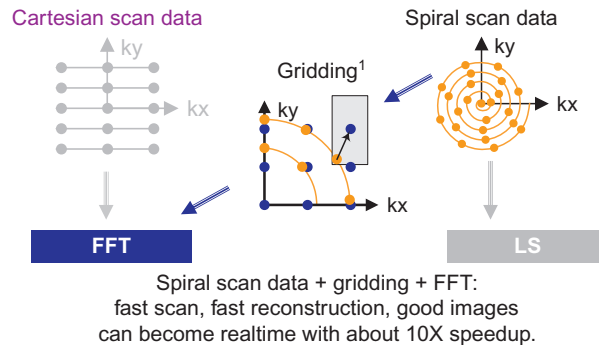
Cartesian scan data

ky

kx

Spiral scan data

ky

kx

Gridding$^1$

ky

kx

FFT

LS

Spiral scan data + gridding + FFT:
fast scan, fast reconstruction, good images
can become realtime with about 10X speedup.